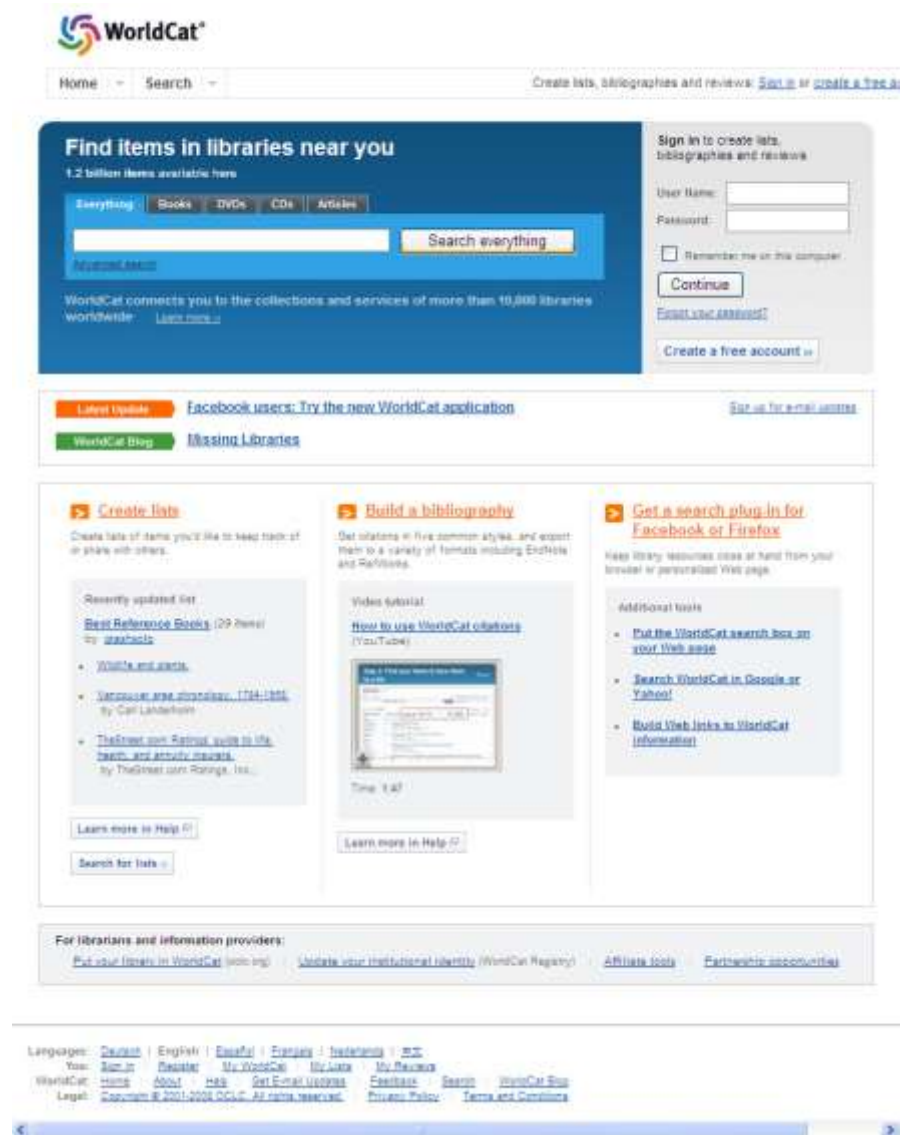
WorldCat®

Home Search

Create lists, bibliographies and reviews: Sign in or create a free a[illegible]

Find items in libraries near you

1.2 billion items available here

Everything Books DVDs CDs Articles

Search everything

Advanced search

WorldCat connects you to the collections and services of more than 10,000 libraries worldwide Learn more »

Sign in to create lists, bibliographies and reviews

User Name:

Password:

Remember me on this computer

Continue

Forgot your password?

Create a free account »

Latest Update Facebook users: Try the new WorldCat application

Sign up for e-mail updates

WorldCat Blog Missing Libraries

Create lists

Create lists of items you'd like to keep track of or share with others.

Recently updated list

Best Reference Books (29 items) by: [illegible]

- Wildlife and plants.
- Vancouver area chronology, 1784-1986. by Carl Landerholm
- TheStreet.com Ratings' guide to life, health, and annuity insurers. by TheStreet.com Ratings, Inc.

Learn more in Help

Search for lists »

Build a bibliography

Get citations in five common styles, and export them to a variety of formats including EndNote and RefWorks.

Video tutorial

How to use WorldCat citations (YouTube)

Time: 1:47

Learn more in Help

Get a search plug-in for Facebook or Firefox

Keep library resources close at hand from your browser or personalized Web page.

Additional tools

- Put the WorldCat search box on your Web page
- Search WorldCat in Google or Yahoo!
- Build Web links to WorldCat information

For librarians and information providers:

Put your library in WorldCat (oclc.org) | Update your institutional identity (WorldCat Registry) | Affiliate tools | Partnership opportunities

Languages: Deutsch | English | Español | Français | Nederlands | 中文
You: Sign in | Register | My WorldCat | My Lists | My Reviews
WorldCat: Home | About | Help | Get E-mail Updates | Feedback | Search | WorldCat Blog
Legal: Copyright © 2001-2009 OCLC. All rights reserved. | Privacy Policy | Terms and Conditions